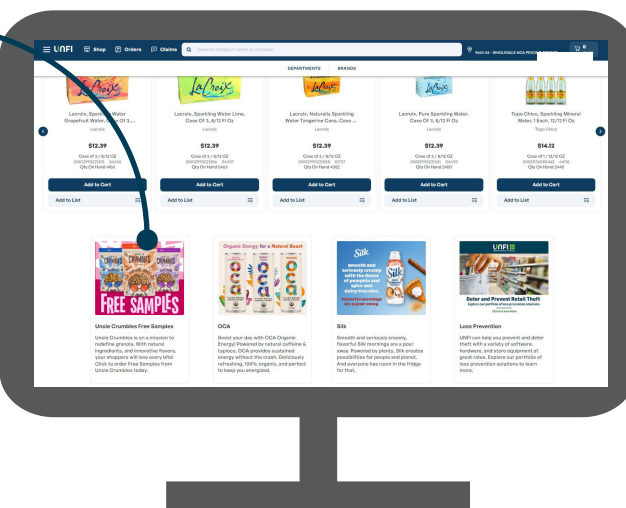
UNFI Shop Orders Claims Search product name or number

DEPARTMENTS BRANDS

Lacroix, Sparkling Water Grapefruit Water, Case Of 3...
Lacroix
$12.39
Case of 3 / 8/12 OZ
Qty On Hand 466
Add to Cart
Add to List

Lacroix, Sparkling Water Lime, Case Of 3, 8/12 Fl Oz
Lacroix
$12.39
Case of 3 / 8/12 OZ
Qty On Hand 540
Add to Cart
Add to List

Lacroix, Naturally Sparkling Water Tangerine Cans, Case ...
Lacroix
$12.39
Case of 3 / 8/12 OZ
Qty On Hand 462
Add to Cart
Add to List

Lacroix, Pure Sparkling Water, Case Of 3, 8/12 Fl Oz
Lacroix
$12.39
Case of 3 / 8/12 OZ
Qty On Hand 340
Add to Cart
Add to List

Topo Chico, Sparkling Mineral Water, 1 Each, 12/12 Fl Oz
Topo Chico
$14.12
Case of 1 / 12/12 OZ
Qty On Hand 248
Add to Cart
Add to List

CRUMBLES CRUMBLES FREE SAMPLES
Uncle Crumbles Free Samples
Uncle Crumbles is on a mission to redefine granola. With natural ingredients, and innovative flavors, your shoppers will love every bite! Click to order Free Samples from Uncle Crumbles today.

Organic Energy for a Natural Boost
OCA
Boost your day with OCA Organic Energy! Powered by natural caffeine & tapioca, OCA provides sustained energy without the crash. Deliciously refreshing, 100% organic, and perfect to keep you energized.

Silk
Silk
Smooth and seriously creamy, flavorful Silk mornings are a pour away. Powered by plants, Silk creates possibilities for people and planet. And everyone has room in the fridge for that.

UNFI
Deter and Prevent Retail Theft
Loss Prevention
UNFI can help you prevent and deter theft with a variety of software, hardware, and store equipment at great rates. Explore our portfolio of loss prevention solutions to learn more.